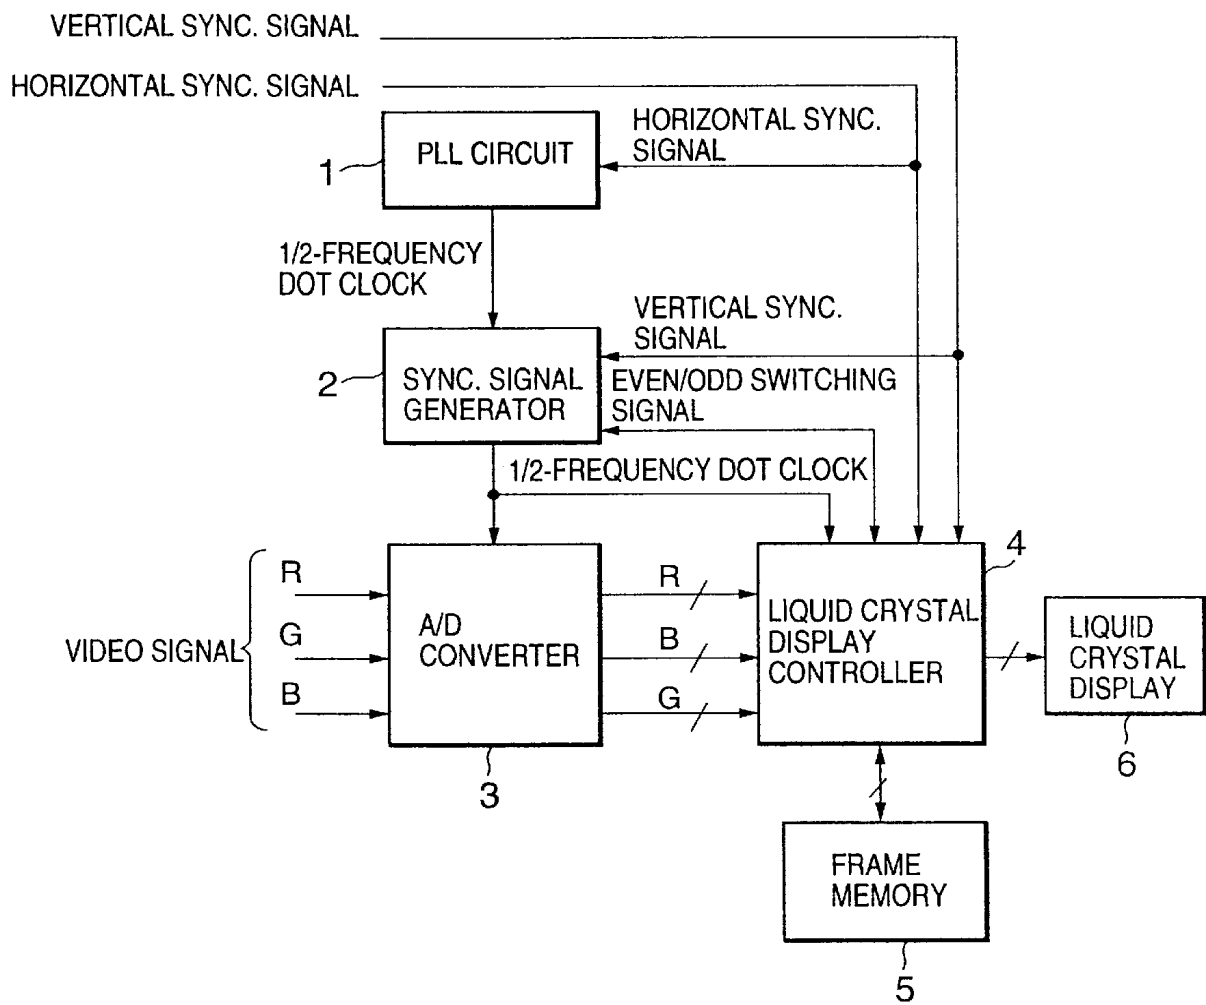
VERTICAL SYNC. SIGNAL

HORIZONTAL SYNC. SIGNAL

1

PLL CIRCUIT

HORIZONTAL SYNC. SIGNAL

1/2-FREQUENCY DOT CLOCK

VERTICAL SYNC. SIGNAL

2

SYNC. SIGNAL GENERATOR

EVEN/ODD SWITCHING SIGNAL

1/2-FREQUENCY DOT CLOCK

VIDEO SIGNAL

R

G

B

A/D CONVERTER

3

R

B

G

4

LIQUID CRYSTAL DISPLAY CONTROLLER

LIQUID CRYSTAL DISPLAY

6

FRAME MEMORY

5